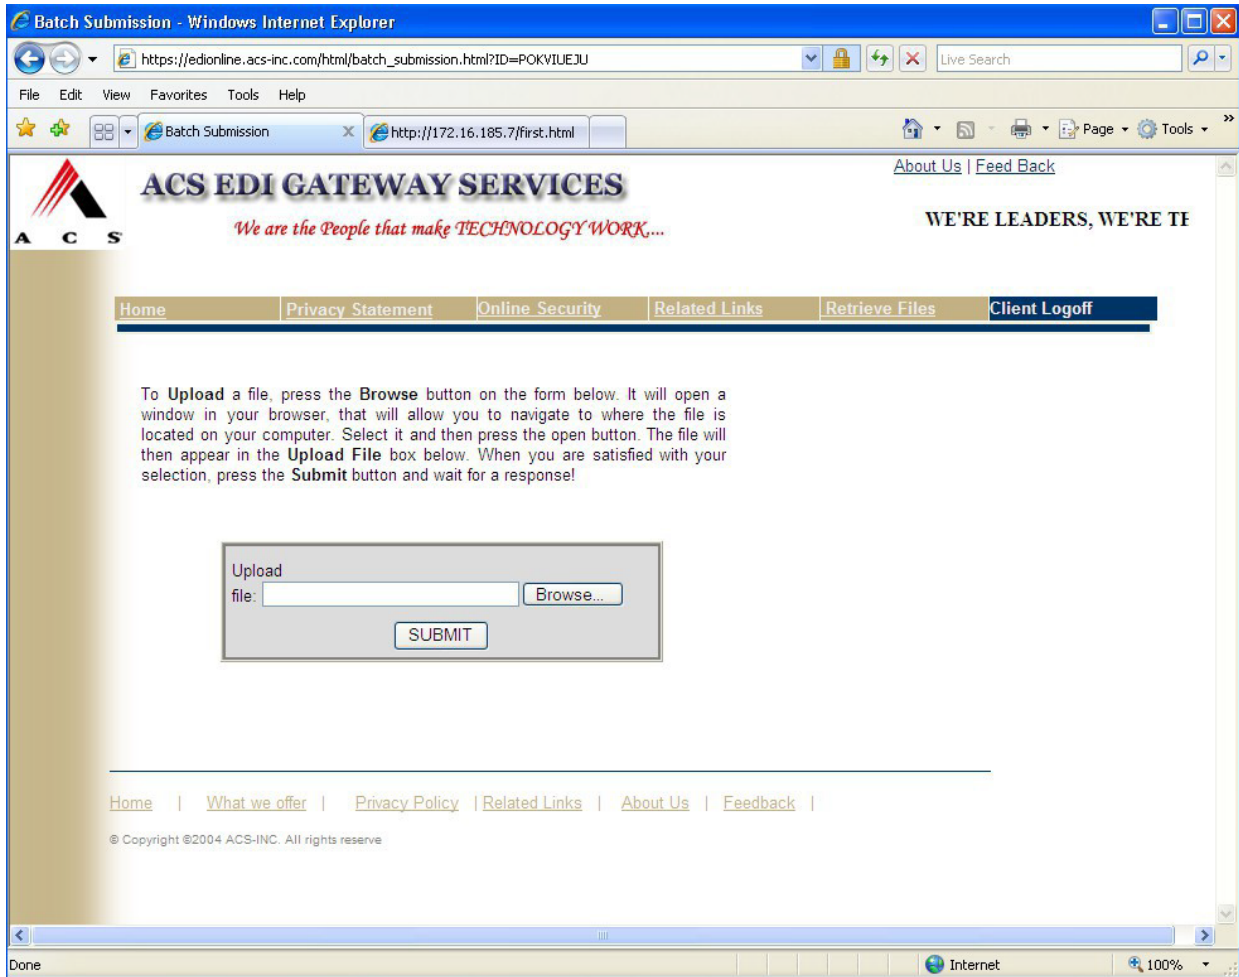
Batch Submission - Windows Internet Explorer

https://edionline.acs-inc.com/html/batch_submission.html?ID=POKVIUEJU

Live Search

File Edit View Favorites Tools Help

Batch Submission

http://172.16.185.7/first.html

Page Tools

A C S

ACS EDI GATEWAY SERVICES

We are the People that make TECHNOLOGY WORK....

About Us | Feed Back

WE'RE LEADERS, WE'RE TI

Home | Privacy Statement | Online Security | Related Links | Retrieve Files | Client Logoff

To **Upload** a file, press the **Browse** button on the form below. It will open a window in your browser, that will allow you to navigate to where the file is located on your computer. Select it and then press the open button. The file will then appear in the **Upload File** box below. When you are satisfied with your selection, press the **Submit** button and wait for a response!

Upload file:

Browse...

SUBMIT

Home | What we offer | Privacy Policy | Related Links | About Us | Feedback |

© Copyright ©2004 ACS-INC. All rights reserve

Done

Internet

100%